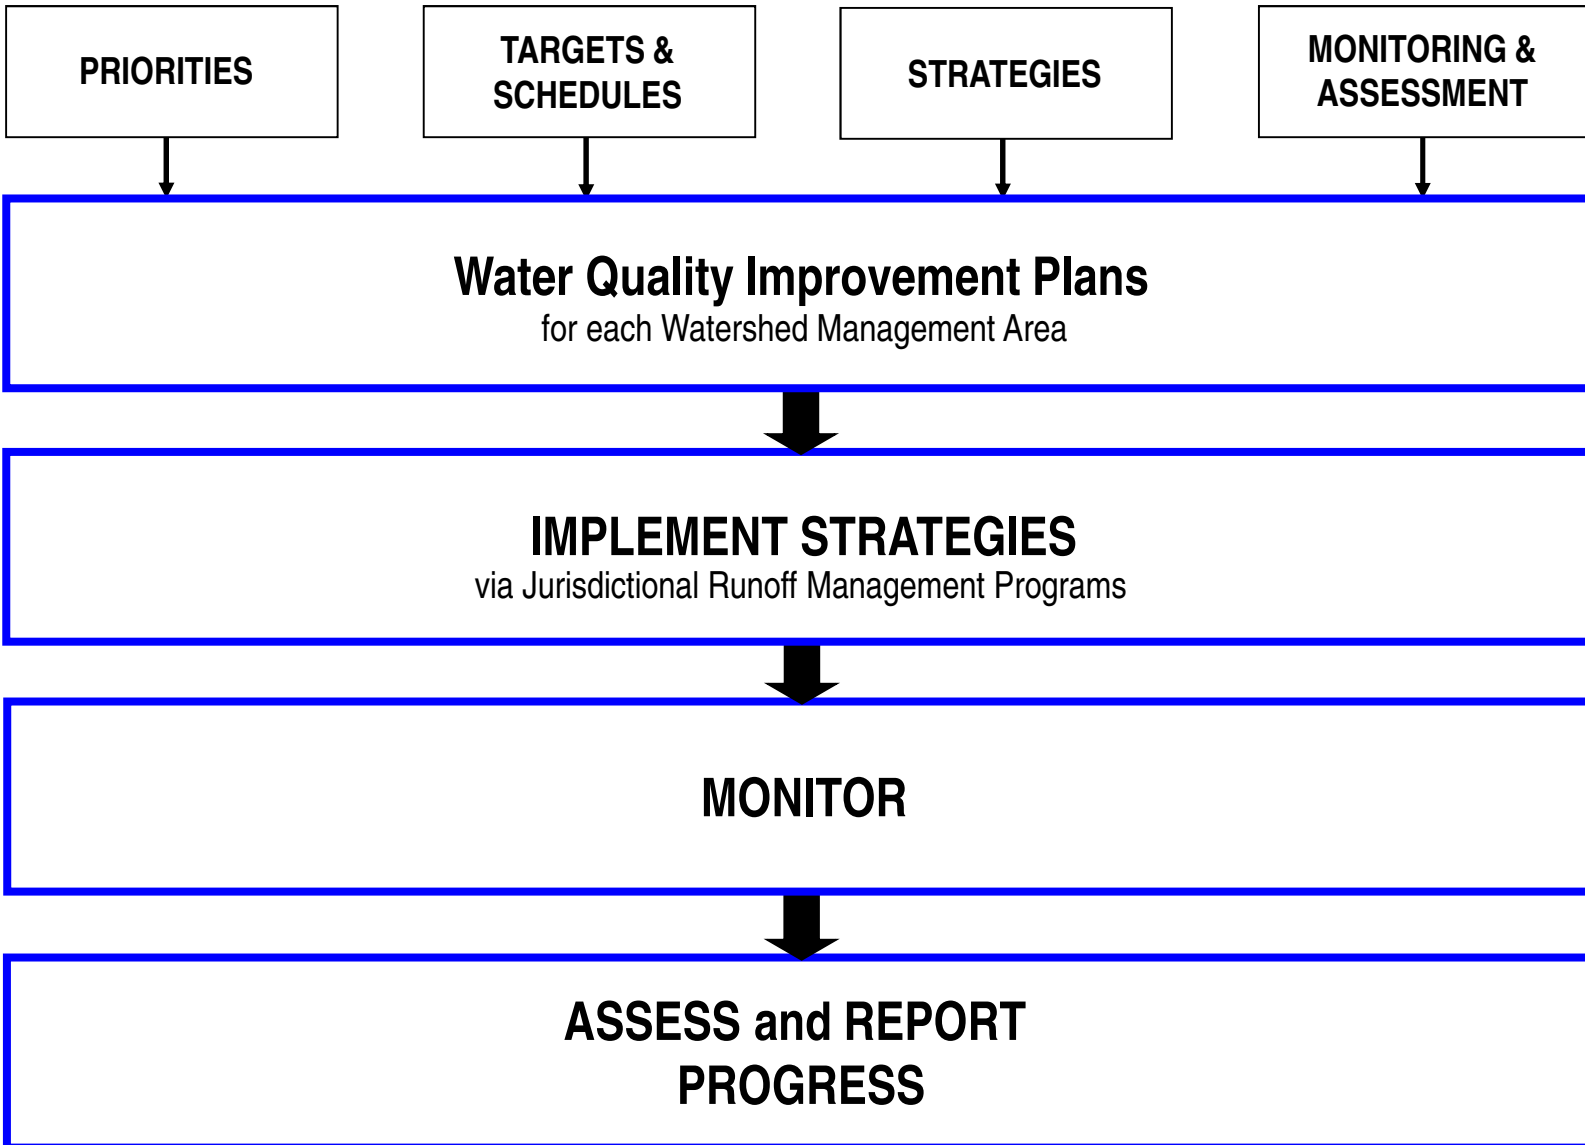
PRIORITIES

TARGETS & SCHEDULES

STRATEGIES

MONITORING & ASSESSMENT

Water Quality Improvement Plans
for each Watershed Management Area

IMPLEMENT STRATEGIES
via Jurisdictional Runoff Management Programs

MONITOR

ASSESS and REPORT PROGRESS